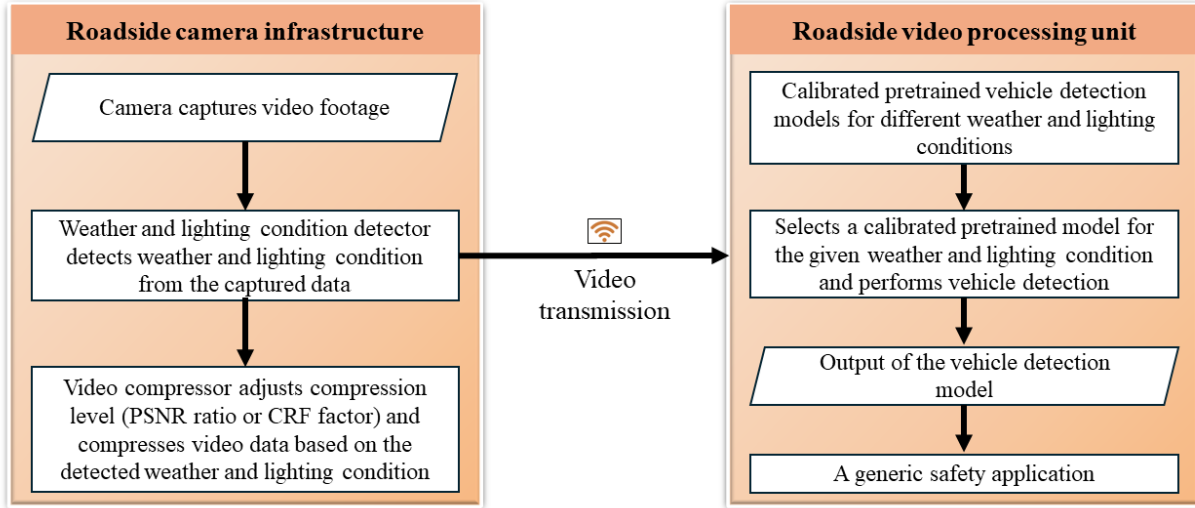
Roadside camera infrastructure

Camera captures video footage

Weather and lighting condition detector detects weather and lighting condition from the captured data

Video compressor adjusts compression level (PSNR ratio or CRF factor) and compresses video data based on the detected weather and lighting condition

Video transmission

Roadside video processing unit

Calibrated pretrained vehicle detection models for different weather and lighting conditions

Selects a calibrated pretrained model for the given weather and lighting condition and performs vehicle detection

Output of the vehicle detection model

A generic safety application